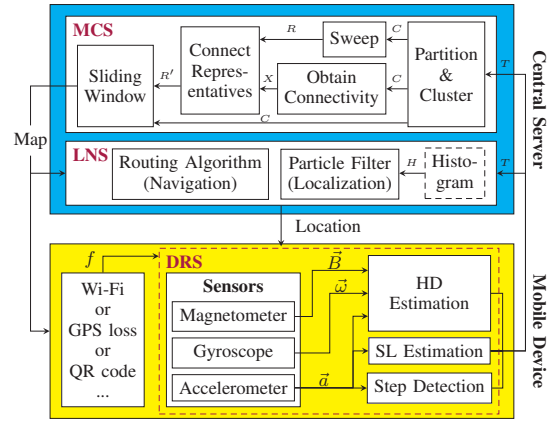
MCS

Sliding Window

$R'$

Connect Representatives

$R$

Sweep

$C$

$X$

Obtain Connectivity

$C$

Partition & Cluster

$T$

$C$

Central Server

Map

LNS

Routing Algorithm (Navigation)

Particle Filter (Localization)

$H$

Histogram

$T$

Location

$f$

DRS

Wi-Fi or GPS loss or QR code ...

Sensors

Magnetometer

Gyroscope

Accelerometer

$\vec{B}$

$\vec{\omega}$

$\vec{a}$

HD Estimation

SL Estimation

Step Detection

Mobile Device